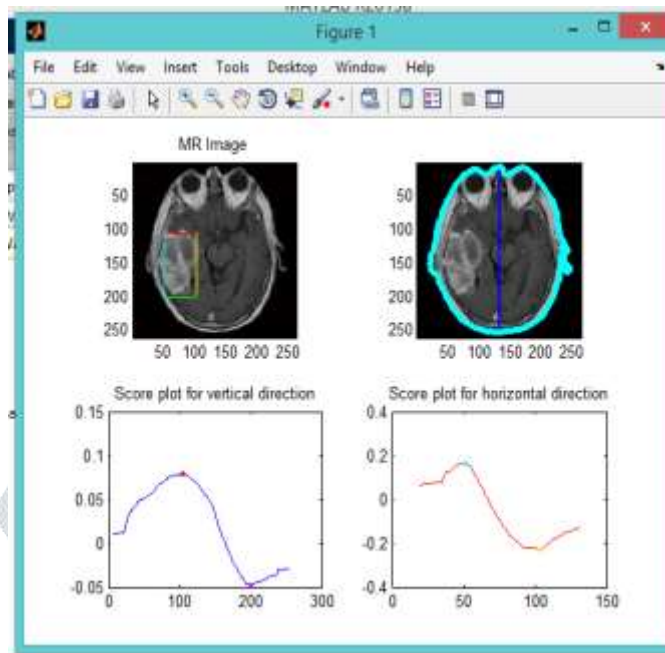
MATLAB R2013a

Figure 1

File Edit View Insert Tools Desktop Window Help

MR Image

50
100
150
200
250

50 100 150 200 250

50
100
150
200
250

50 100 150 200 250

Score plot for vertical direction

0.15
0.1
0.05
0
-0.05

0 100 200 300

Score plot for horizontal direction

0.4
0.2
0
-0.2
-0.4

0 50 100 150